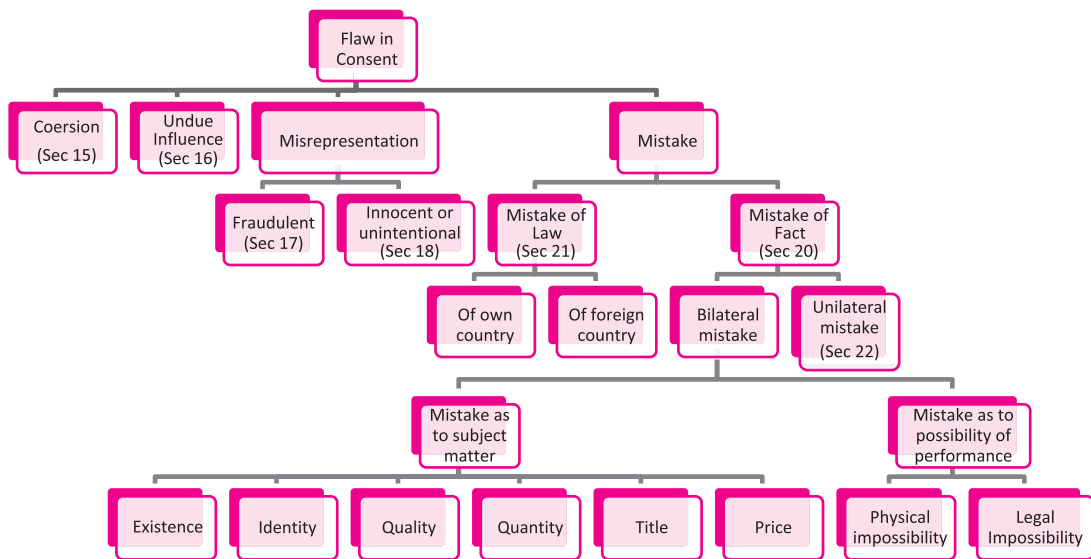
Flaw in Consent

Coersion (Sec 15)

Undue Influence (Sec 16)

Misrepresentation

Mistake

Fraudulent (Sec 17)

Innocent or unintentional (Sec 18)

Mistake of Law (Sec 21)

Mistake of Fact (Sec 20)

Of own country

Of foreign country

Bilateral mistake

Unilateral mistake (Sec 22)

Mistake as to subject matter

Mistake as to possibility of performance

Existence

Identity

Quality

Quantity

Title

Price

Physical impossibility

Legal Impossibility